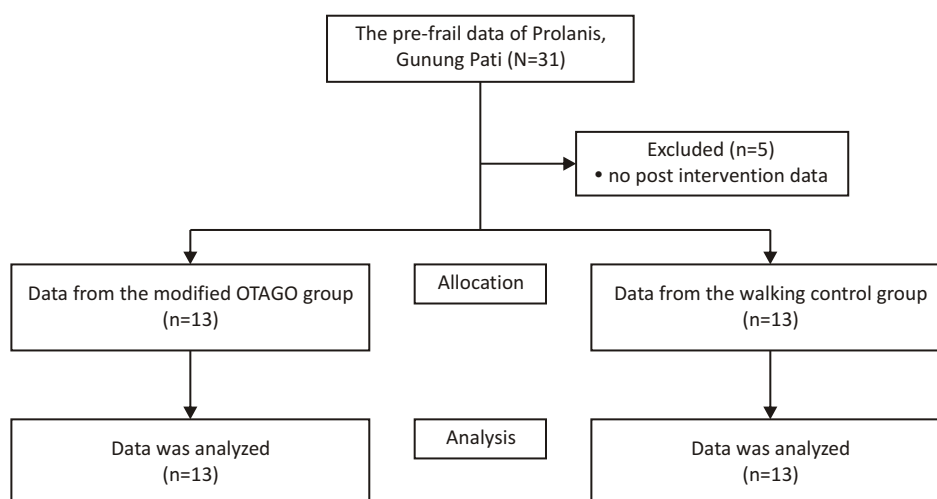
The pre-frail data of Prolanis, Gunung Pati (N=31)

Excluded (n=5)
• no post intervention data

Data from the modified OTAGO group (n=13)

Allocation

Data from the walking control group (n=13)

Data was analyzed (n=13)

Analysis

Data was analyzed (n=13)